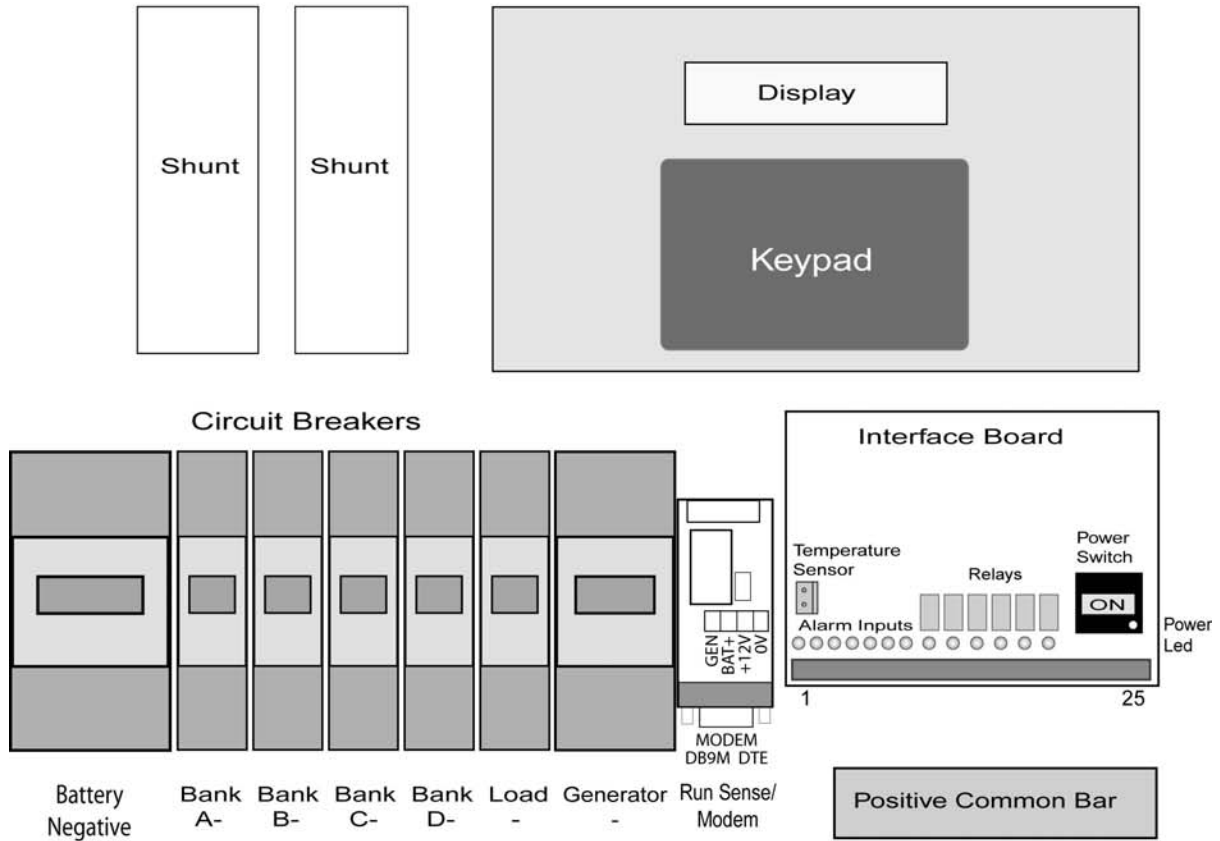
Shunt

Shunt

Display

Keypad

Circuit Breakers

Interface Board

Temperature Sensor

Relays

Power Switch

ON

Alarm Inputs

Power Led

1

25

GEN BAT+ +12V 0V

MODEM DB9M DTE

Battery Negative

Bank A-

Bank B-

Bank C-

Bank D-

Load -

Generator -

Run Sense/ Modem

Positive Common Bar